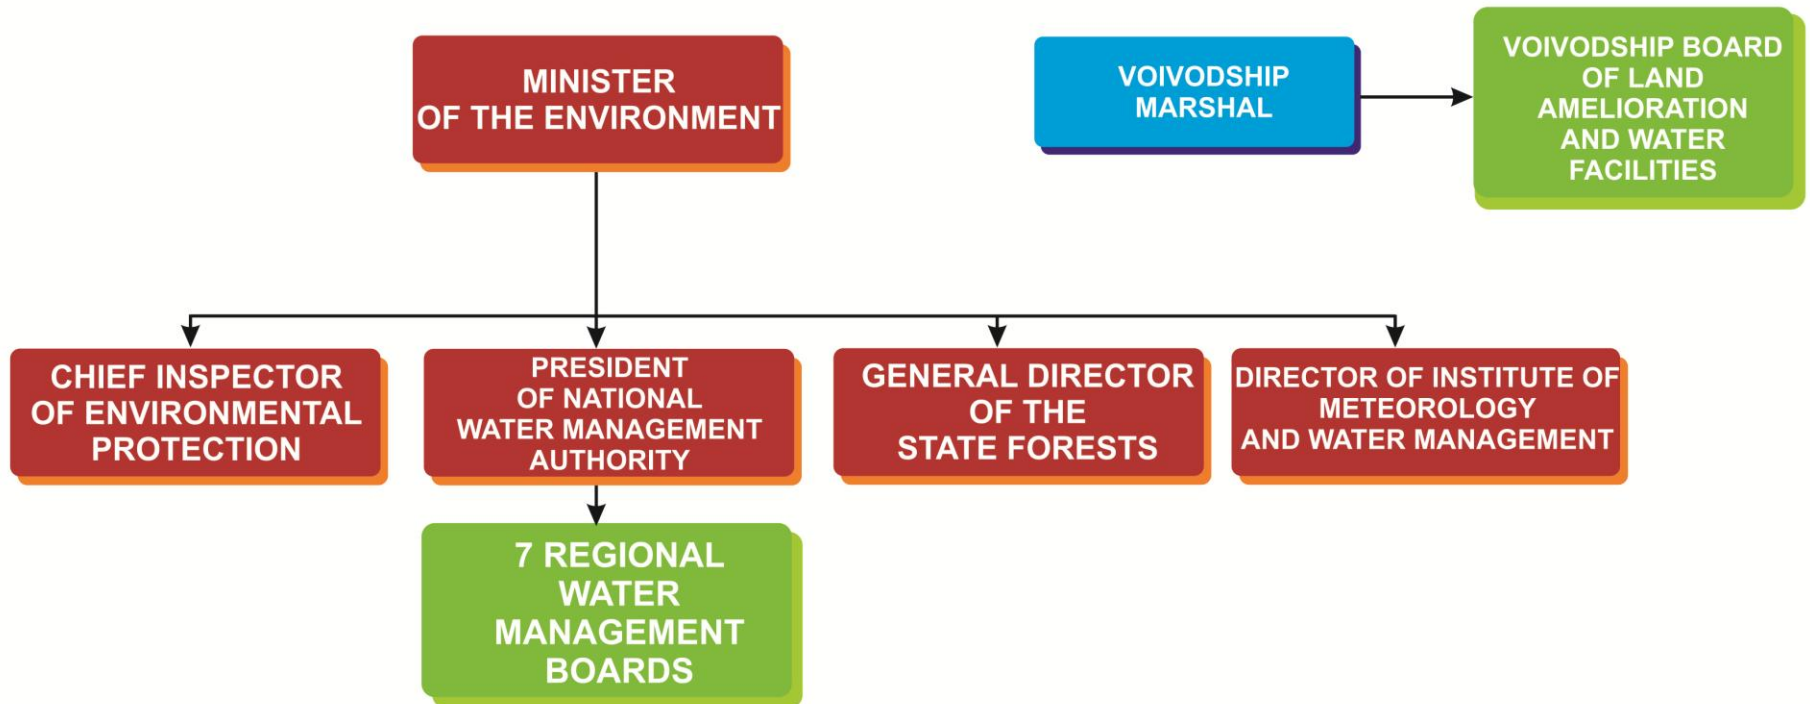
MINISTER OF THE ENVIRONMENT

VOIVODSHIP MARSHAL

VOIVODSHIP BOARD OF LAND AMELIORATION AND WATER FACILITIES

CHIEF INSPECTOR OF ENVIRONMENTAL PROTECTION

PRESIDENT OF NATIONAL WATER MANAGEMENT AUTHORITY

GENERAL DIRECTOR OF THE STATE FORESTS

DIRECTOR OF INSTITUTE OF METEOROLOGY AND WATER MANAGEMENT

7 REGIONAL WATER MANAGEMENT BOARDS